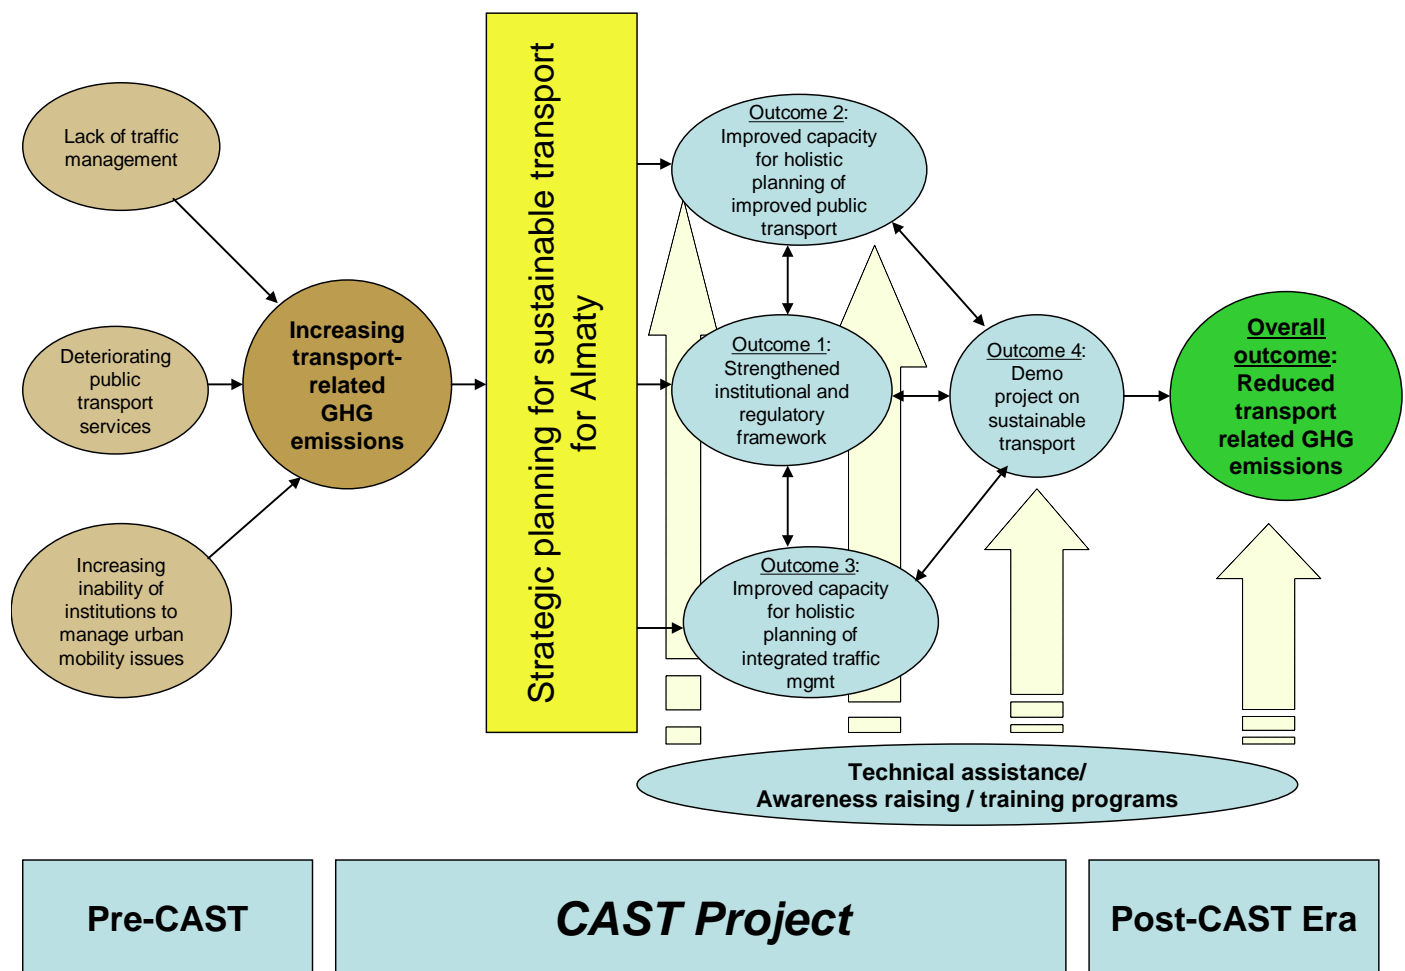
Lack of traffic management

Deteriorating public transport services

Increasing inability of institutions to manage urban mobility issues

Increasing transport-related GHG emissions

Strategic planning for sustainable transport for Almaty

Outcome 2: Improved capacity for holistic planning of improved public transport

Outcome 1: Strengthened institutional and regulatory framework

Outcome 3: Improved capacity for holistic planning of integrated traffic mgmt

Outcome 4: Demo project on sustainable transport

Overall outcome: Reduced transport related GHG emissions

Technical assistance/ Awareness raising / training programs

Pre-CAST

CAST Project

Post-CAST Era